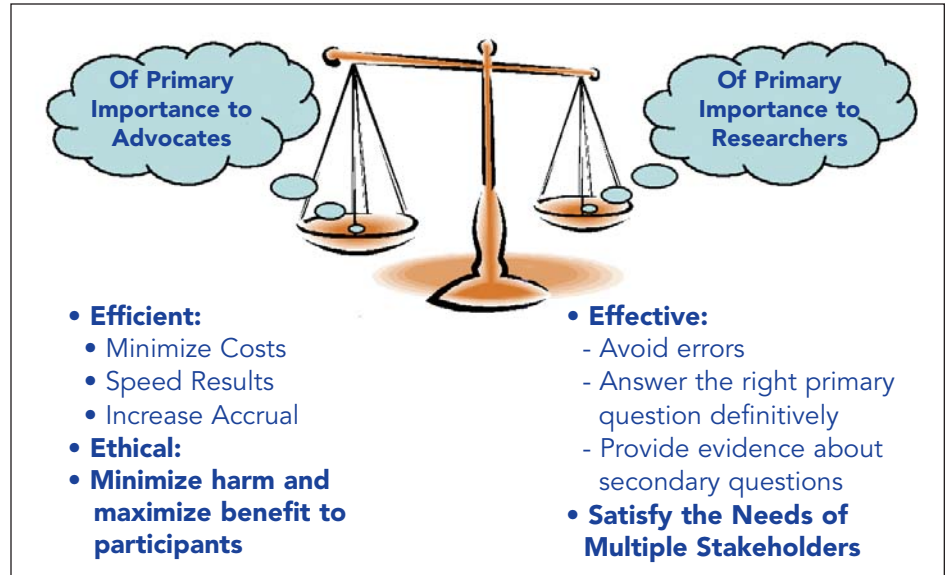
Of Primary Importance to Advocates

Of Primary Importance to Researchers

• Efficient:
• Minimize Costs
• Speed Results
• Increase Accrual
• Ethical:
• Minimize harm and maximize benefit to participants

• Effective:
- Avoid errors
- Answer the right primary question definitively
- Provide evidence about secondary questions
• Satisfy the Needs of Multiple Stakeholders